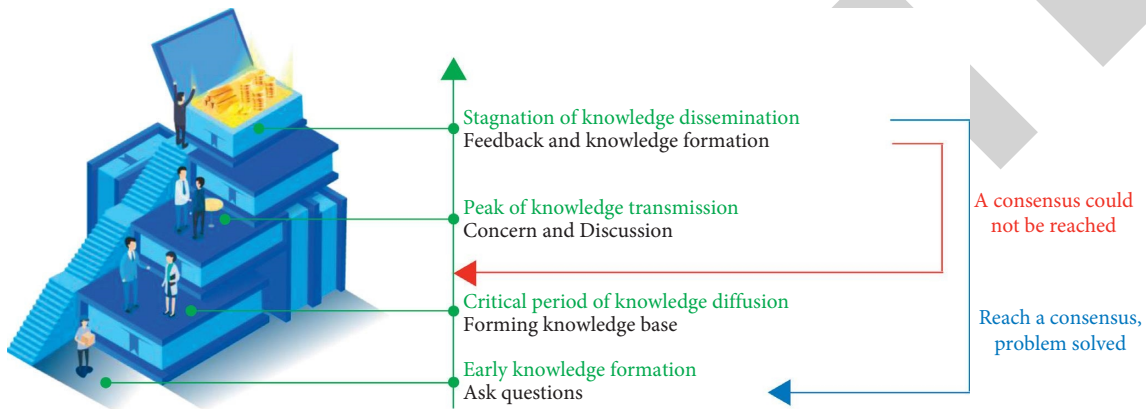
Stagnation of knowledge dissemination
Feedback and knowledge formation

Peak of knowledge transmission
Concern and Discussion

Critical period of knowledge diffusion
Forming knowledge base

Early knowledge formation
Ask questions

A consensus could not be reached

Reach a consensus, problem solved